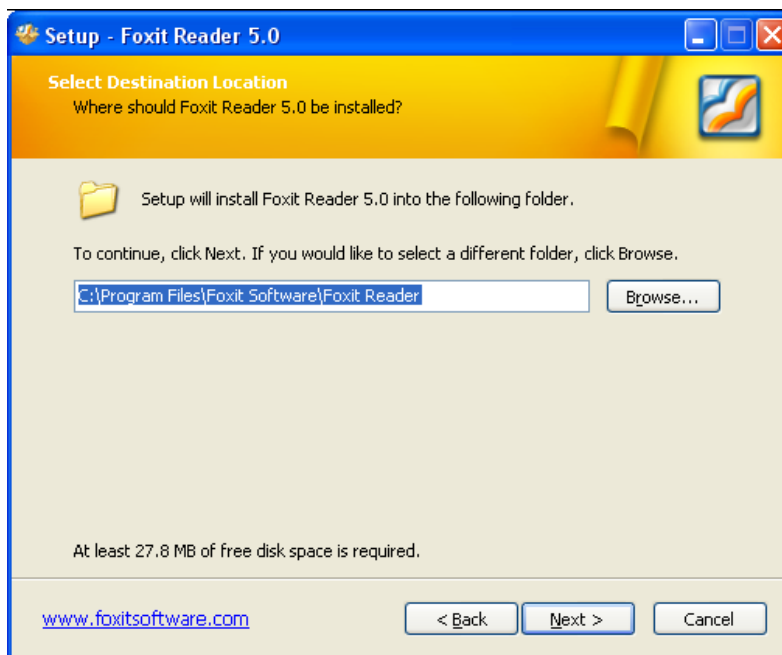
Setup - Foxit Reader 5.0

Select Destination Location
Where should Foxit Reader 5.0 be installed?

Setup will install Foxit Reader 5.0 into the following folder.

To continue, click Next. If you would like to select a different folder, click Browse.

C:\Program Files\Foxit Software\Foxit Reader

Browse...

At least 27.8 MB of free disk space is required.

www.foxitsoftware.com

< Back

Next >

Cancel